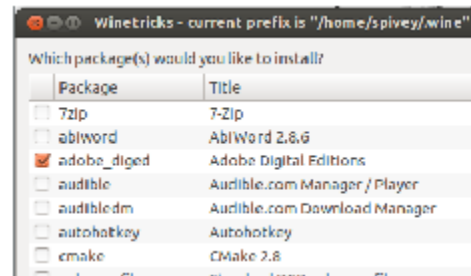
Winetricks - current prefix is "/home/spivey/.wine"

Which package(s) would you like to install?

| | Package | Title |
|---|---|---|
| | 7zip | 7-Zip |
| | abiword | AbiWord 2.8.6 |
| ✓ | adobe_diged | Adobe Digital Editions |
| | audible | Audible.com Manager / Player |
| | audibledm | Audible.com Download Manager |
| | autohotkey | Autohotkey |
| | cmake | CMake 2.8 |
| | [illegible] | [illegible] |